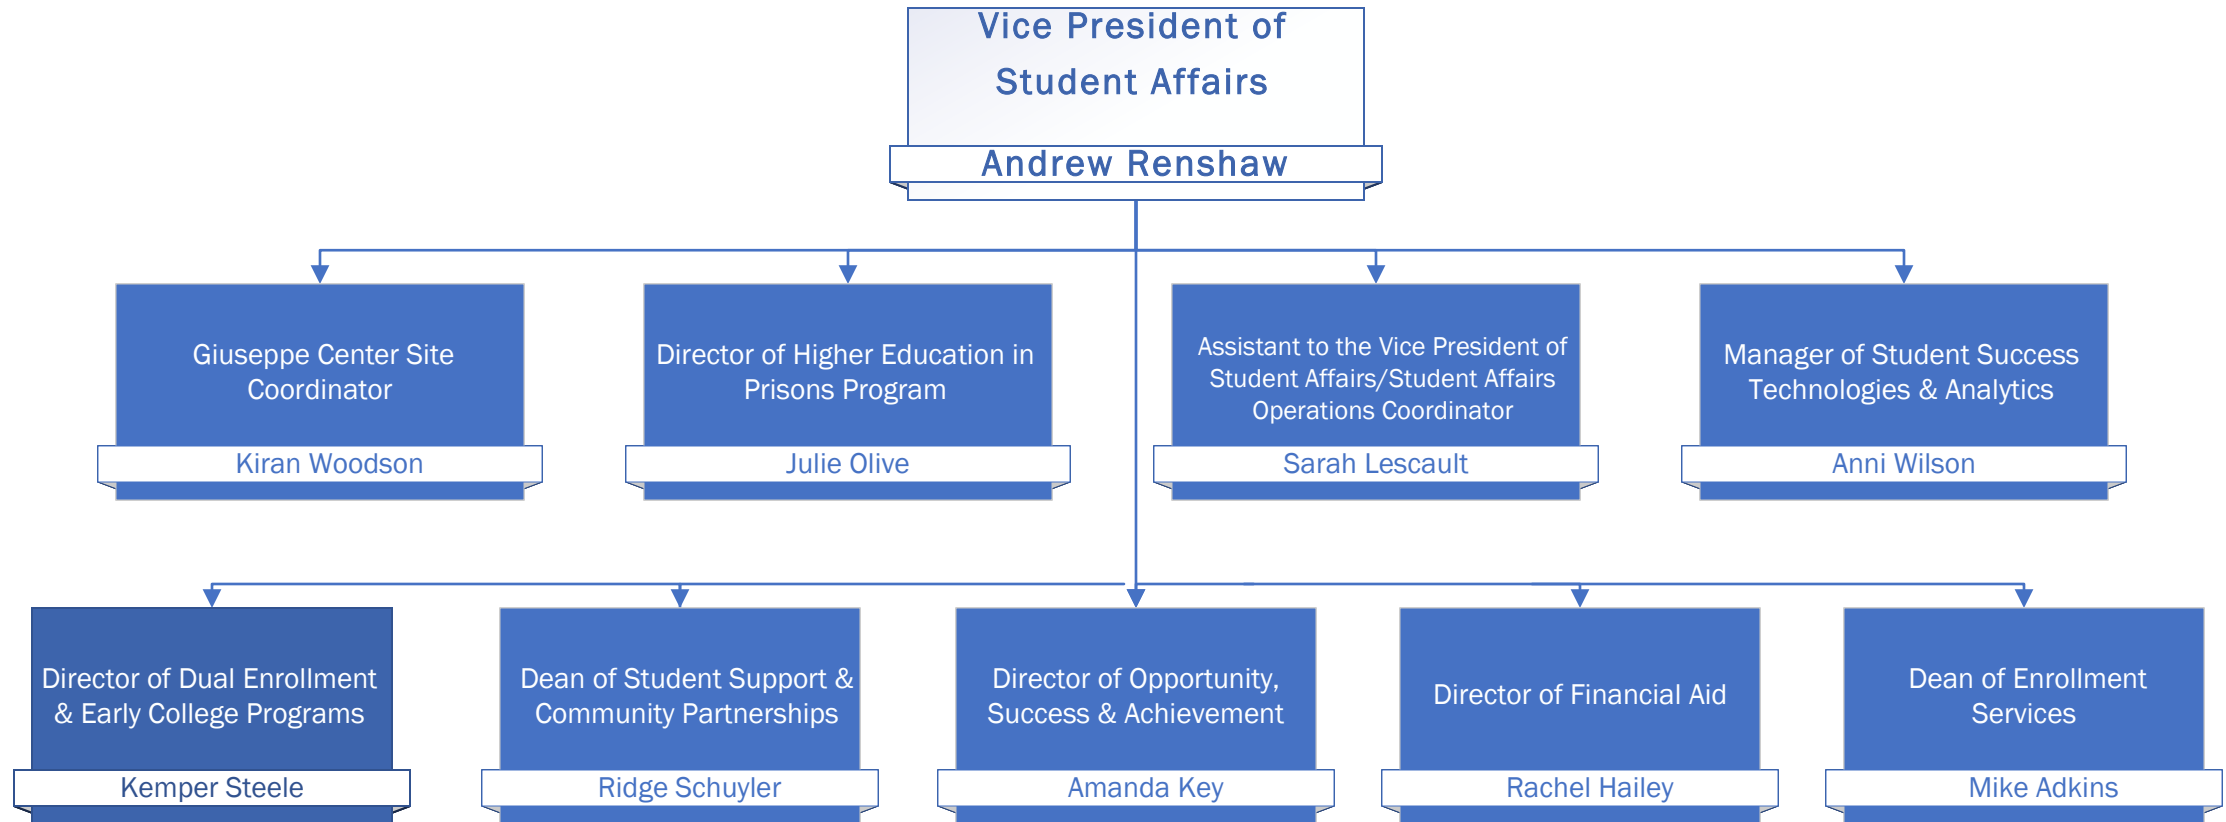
Vice President of Student Affairs
Andrew Renshaw

Giuseppe Center Site Coordinator
Kiran Woodson

Director of Higher Education in Prisons Program
Julie Olive

Assistant to the Vice President of Student Affairs/Student Affairs Operations Coordinator
Sarah Lescault

Manager of Student Success Technologies & Analytics
Anni Wilson

Director of Dual Enrollment & Early College Programs
Kemper Steele

Dean of Student Support & Community Partnerships
Ridge Schuyler

Director of Opportunity, Success & Achievement
Amanda Key

Director of Financial Aid
Rachel Hailey

Dean of Enrollment Services
Mike Adkins